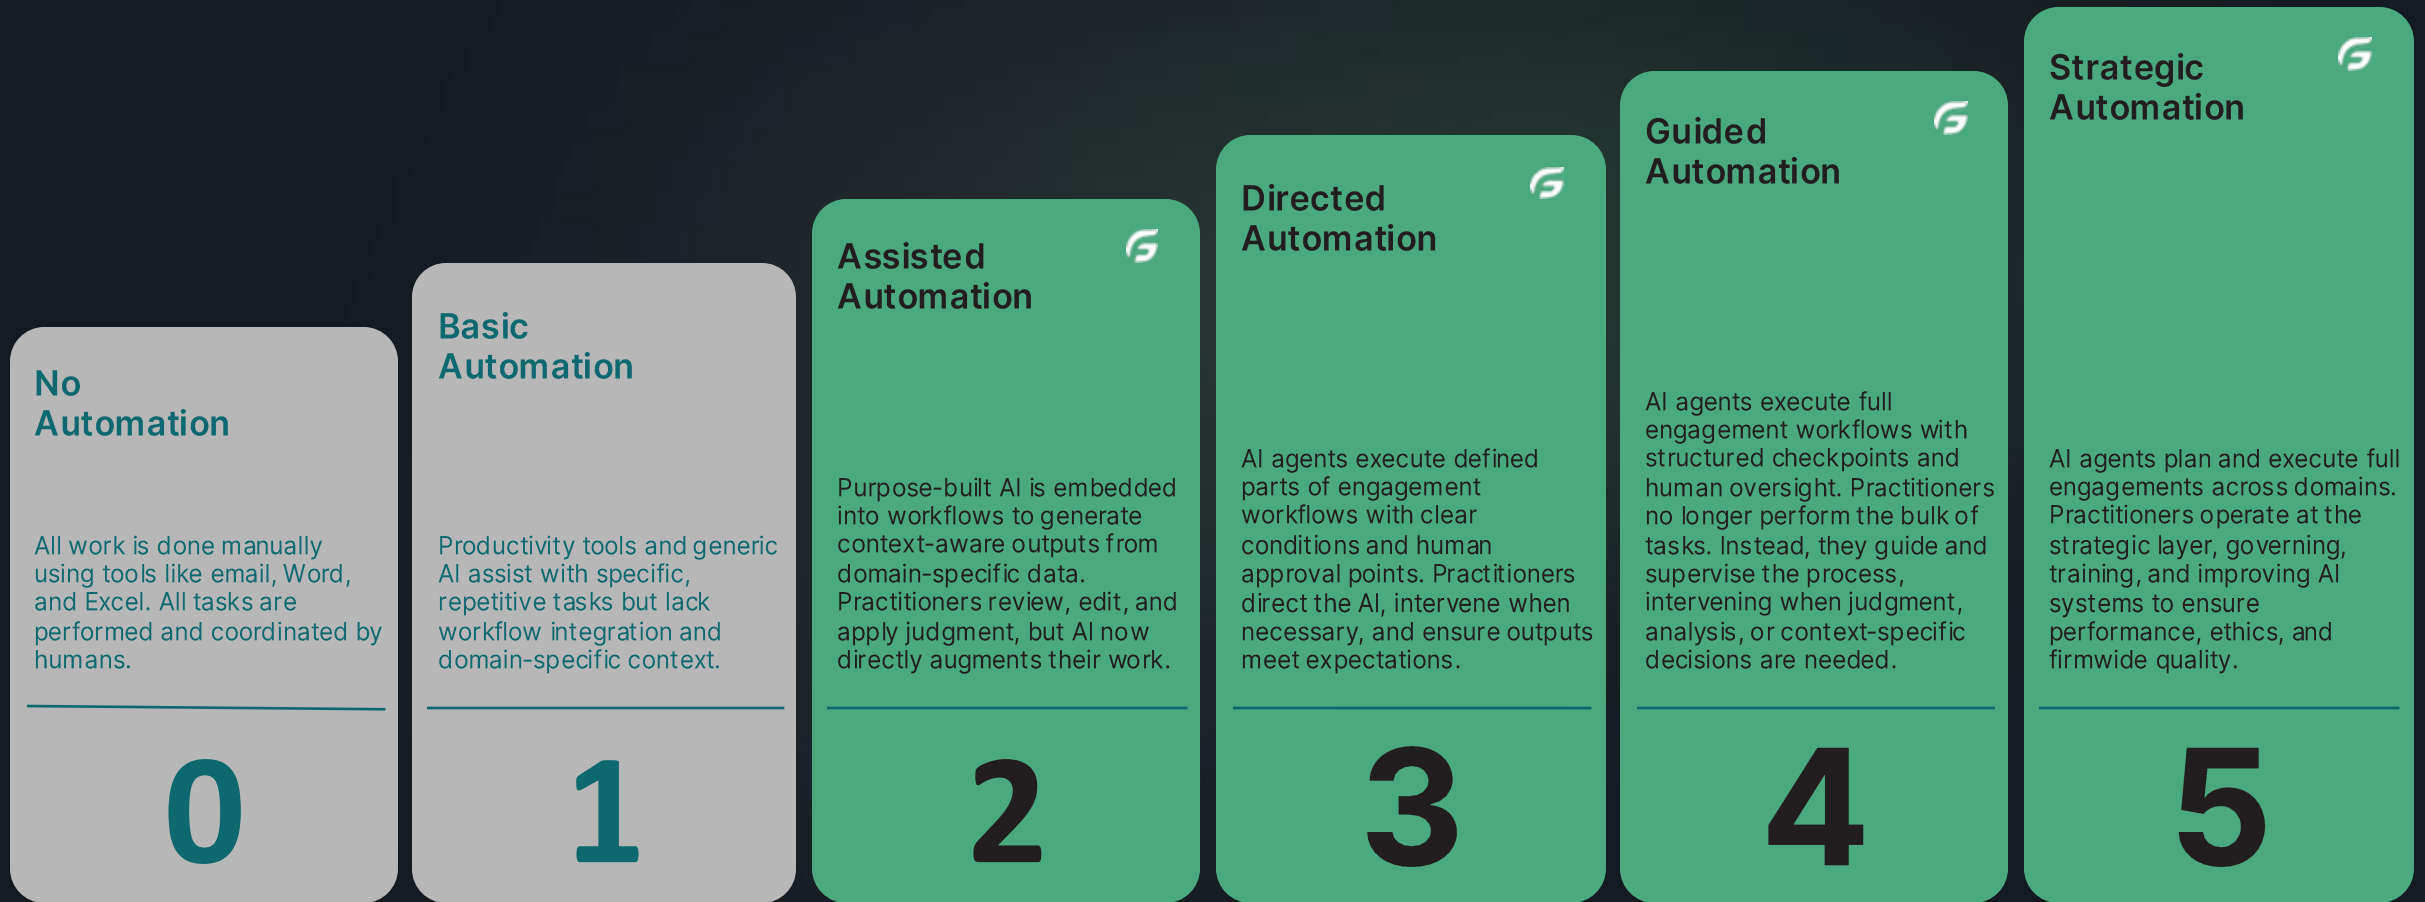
No Automation

All work is done manually using tools like email, Word, and Excel. All tasks are performed and coordinated by humans.

0

Basic Automation

Productivity tools and generic AI assist with specific, repetitive tasks but lack workflow integration and domain-specific context.

1

Assisted Automation

Purpose-built AI is embedded into workflows to generate context-aware outputs from domain-specific data. Practitioners review, edit, and apply judgment, but AI now directly augments their work.

2

Directed Automation

AI agents execute defined parts of engagement workflows with clear conditions and human approval points. Practitioners direct the AI, intervene when necessary, and ensure outputs meet expectations.

3

Guided Automation

AI agents execute full engagement workflows with structured checkpoints and human oversight. Practitioners no longer perform the bulk of tasks. Instead, they guide and supervise the process, intervening when judgment, analysis, or context-specific decisions are needed.

4

Strategic Automation

AI agents plan and execute full engagements across domains. Practitioners operate at the strategic layer, governing, training, and improving AI systems to ensure performance, ethics, and firmwide quality.

5